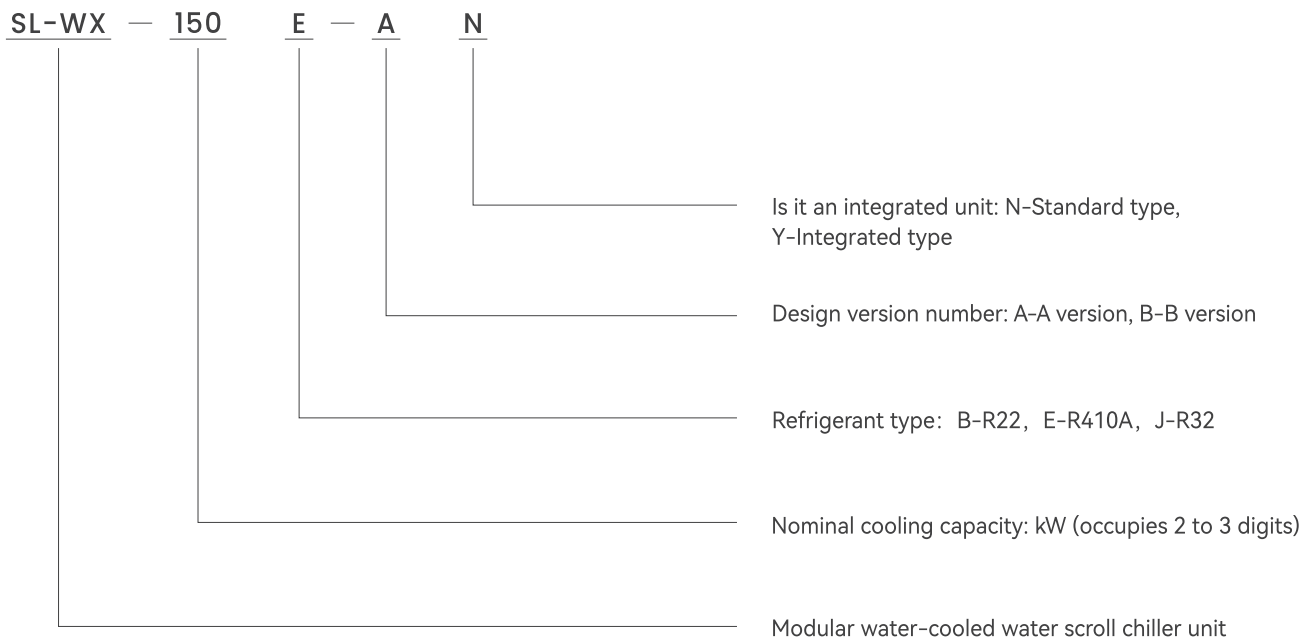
SL-WX — 150 E — A N

Is it an integrated unit: N-Standard type, Y-Integrated type

Design version number: A-A version, B-B version

Refrigerant type：B-R22，E-R410A，J-R32

Nominal cooling capacity: kW (occupies 2 to 3 digits)

Modular water-cooled water scroll chiller unit